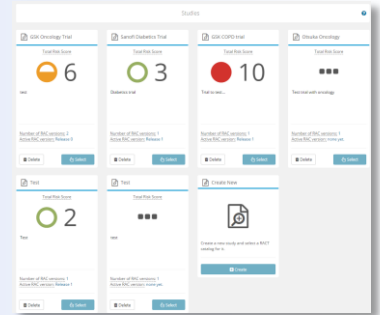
Studies

GSK Oncology Trial
Total Risk Score
6
test
Number of RAC versions: 3
Active RAC version: Release 0
Delete
Select

Sanofi Diabetics Trial
Total Risk Score
3
Diabetics trial
Number of RAC versions: 1
Active RAC version: Release 1
Delete
Select

GSK COPD trial
Total Risk Score
10
Trial to test...
Number of RAC versions: 1
Active RAC version: Release 1
Delete
Select

Otsuka Oncology
Total Risk Score
Test trial with oncology
Number of RAC versions: 1
Active RAC version: (none yet)
Delete
Select

Test
Total Risk Score
2
Test
Number of RAC versions: 1
Active RAC version: Release 1
Delete
Select

Test
Total Risk Score
new
Number of RAC versions: 1
Active RAC version: (none yet)
Delete
Select

Create New
Create a new study and select a RACT catalog for it.
Create